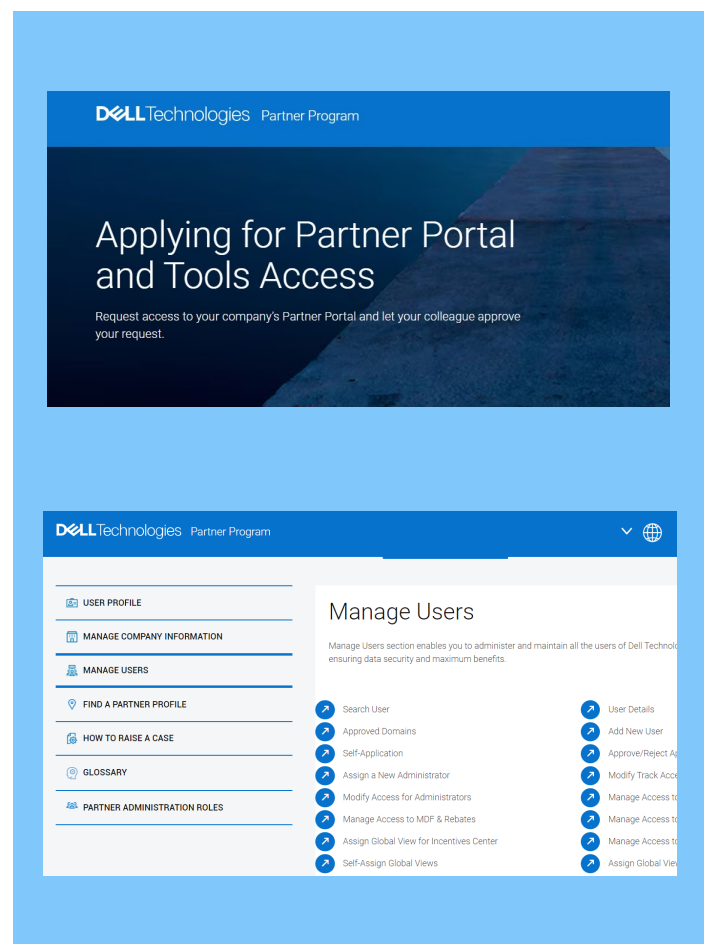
DELLTechnologies Partner Program

Applying for Partner Portal and Tools Access

Request access to your company's Partner Portal and let your colleague approve your request.

DELLTechnologies Partner Program

USER PROFILE
MANAGE COMPANY INFORMATION
MANAGE USERS
FIND A PARTNER PROFILE
HOW TO RAISE A CASE
GLOSSARY
PARTNER ADMINISTRATION ROLES

Manage Users

Manage Users section enables you to administer and maintain all the users of Dell Technolo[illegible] ensuring data security and maximum benefits.

Search User
Approved Domains
Self-Application
Assign a New Administrator
Modify Access for Administrators
Manage Access to MDF & Rebates
Assign Global View for Incentives Center
Self-Assign Global Views

User Details
Add New User
Approve/Reject A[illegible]
Modify Track Acce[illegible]
Manage Access to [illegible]
Manage Access to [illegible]
Manage Access to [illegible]
Assign Global View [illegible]